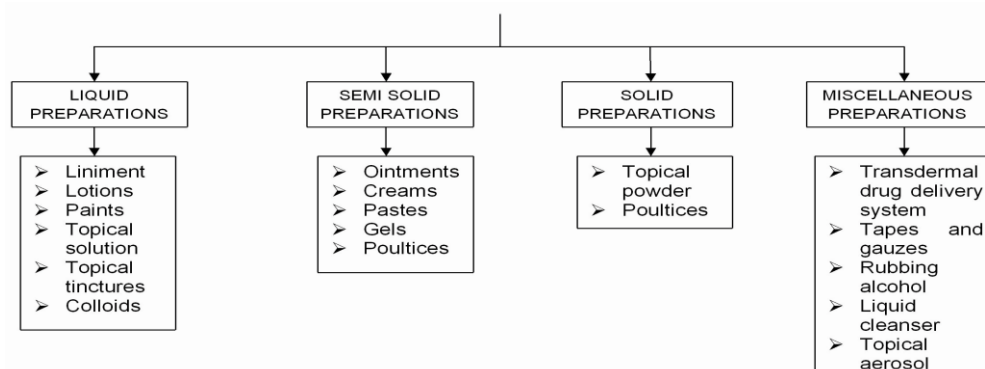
LIQUID PREPARATIONS

SEMI SOLID PREPARATIONS

SOLID PREPARATIONS

MISCELLANEOUS PREPARATIONS

➢ Liniment
➢ Lotions
➢ Paints
➢ Topical solution
➢ Topical tinctures
➢ Colloids

➢ Ointments
➢ Creams
➢ Pastes
➢ Gels
➢ Poultices

➢ Topical powder
➢ Poultices

➢ Transdermal drug delivery system
➢ Tapes and gauzes
➢ Rubbing alcohol
➢ Liquid cleanser
➢ Topical aerosol